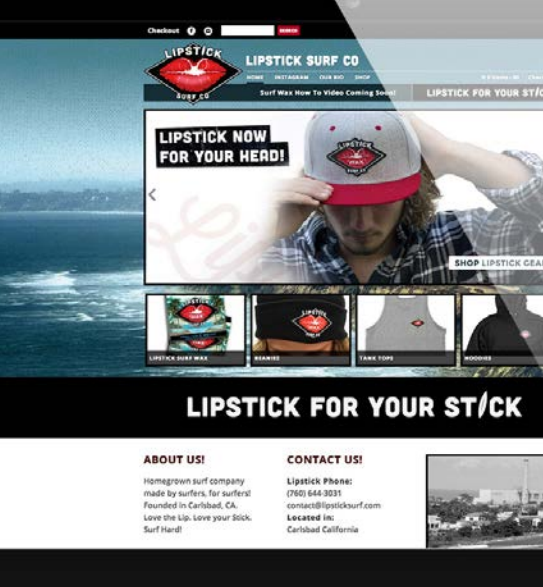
Checkout SEARCH

LIPSTICK SURF CO

LIPSTICK SURF CO

HOME INSTAGRAM OUR BIO SHOP

Surf Wax How To Video Coming Soon!

LIPSTICK FOR YOUR ST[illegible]

LIPSTICK NOW FOR YOUR HEAD!

LIPSTICK SURF CO

SHOP LIPSTICK GEAR

LIPSTICK SURF WAX

BEANIES

TANK TOPS

HOODIES

LIPSTICK FOR YOUR ST/CK

ABOUT US!

Homegrown surf company made by surfers, for surfers! Founded in Carlsbad, CA. Love the Lip. Love your Stick. Surf Hard!

CONTACT US!

Lipstick Phone:
(760) 644-3031
contact@lipsticksurf.com
Located in:
Carlsbad California